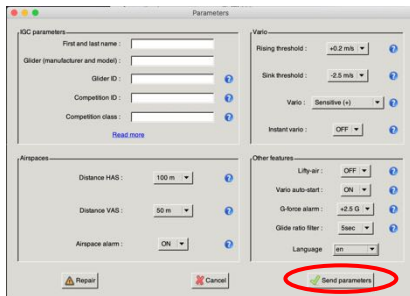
Parameters

IGC parameters

First and last name :

Glider (manufacturer and model) :

Glider ID :

Competition ID :

Competition class :

Read more

Vario

Rising threshold : +0.2 m/s

Sink threshold : -2.5 m/s

Vario : Sensitive (+)

Instant vario : OFF

Airspaces

Distance HAS : 100 m

Distance VAS : 50 m

Airspace alarm : ON

Other features

Lifty-air : OFF

Vario auto-start : ON

G-force alarm : +2.5 G

Glide ratio filter : 5sec

Language en

Repair

Cancel

Send parameters